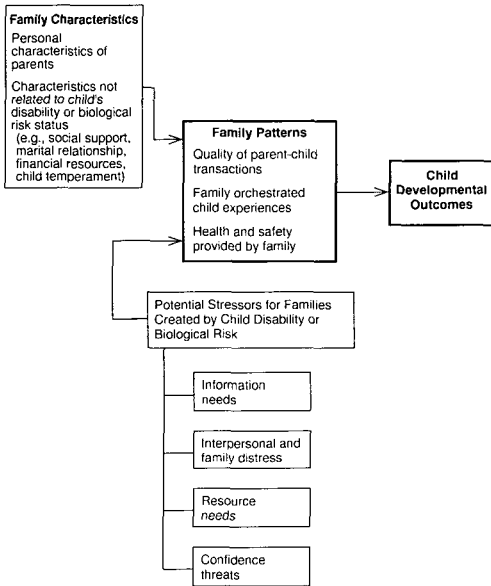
Family Characteristics

Personal characteristics of parents

Characteristics not related to child's disability or biological risk status (e.g., social support, marital relationship, financial resources, child temperament)

Family Patterns

Quality of parent-child transactions

Family orchestrated child experiences

Health and safety provided by family

Child Developmental Outcomes

Potential Stressors for Families Created by Child Disability or Biological Risk

Information needs

Interpersonal and family distress

Resource needs

Confidence threats